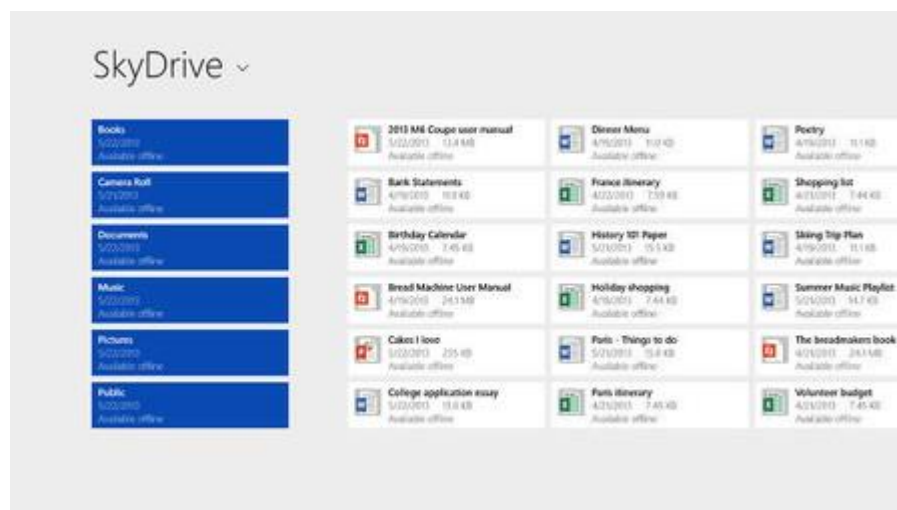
SkyDrive ⌄

Books
5/22/2013
Available offline

Camera Roll
5/21/2013
Available offline

Documents
5/22/2013
Available offline

Music
5/22/2013
Available offline

Pictures
5/22/2013
Available offline

Public
5/22/2013
Available offline

2013 M6 Coupe user manual
5/22/2013 12.4 MB
Available offline

Bank Statements
4/19/2013 10.8 KB
Available offline

Birthday Calendar
4/19/2013 7.45 KB
Available offline

Bread Machine User Manual
4/19/2013 24.1 MB
Available offline

Cakes I love
5/22/2013 235 KB
Available offline

College application essay
5/22/2013 15.6 KB
Available offline

Dinner Menu
4/19/2013 11.0 KB
Available offline

France itinerary
4/22/2013 7.59 KB
Available offline

History 101 Paper
5/21/2013 15.5 KB
Available offline

Holiday shopping
4/18/2013 7.44 KB
Available offline

Paris - Things to do
5/21/2013 15.4 KB
Available offline

Paris itinerary
4/21/2013 7.45 KB
Available offline

Poetry
4/19/2013 11.1 KB
Available offline

Shopping list
4/21/2013 7.44 KB
Available offline

Skiing Trip Plan
4/19/2013 11.1 KB
Available offline

Summer Music Playlist
5/21/2013 14.7 KB
Available offline

The breadmakers book
4/21/2013 24.1 MB
Available offline

Volunteer budget
4/21/2013 7.45 KB
Available offline